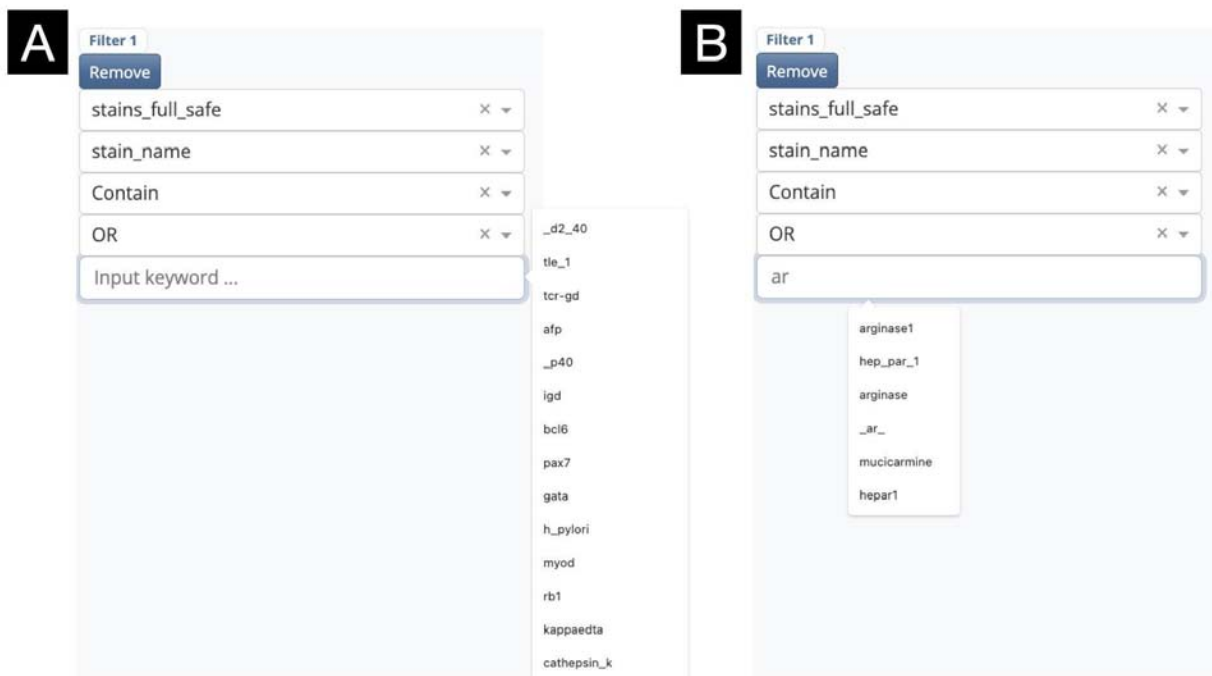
A

Filter 1

Remove

stains_full_safe × ▾

stain_name × ▾

Contain × ▾

OR × ▾

Input keyword ...

_d2_40
tle_1
tcr-gd
afp
_p40
igd
bcl6
pax7
gata
h_pylori
myod
rb1
kappaedta
cathepsin_k

B

Filter 1

Remove

stains_full_safe × ▾

stain_name × ▾

Contain × ▾

OR × ▾

ar

arginase1
hep_par_1
arginase
_ar_
mucicarmine
hepar1